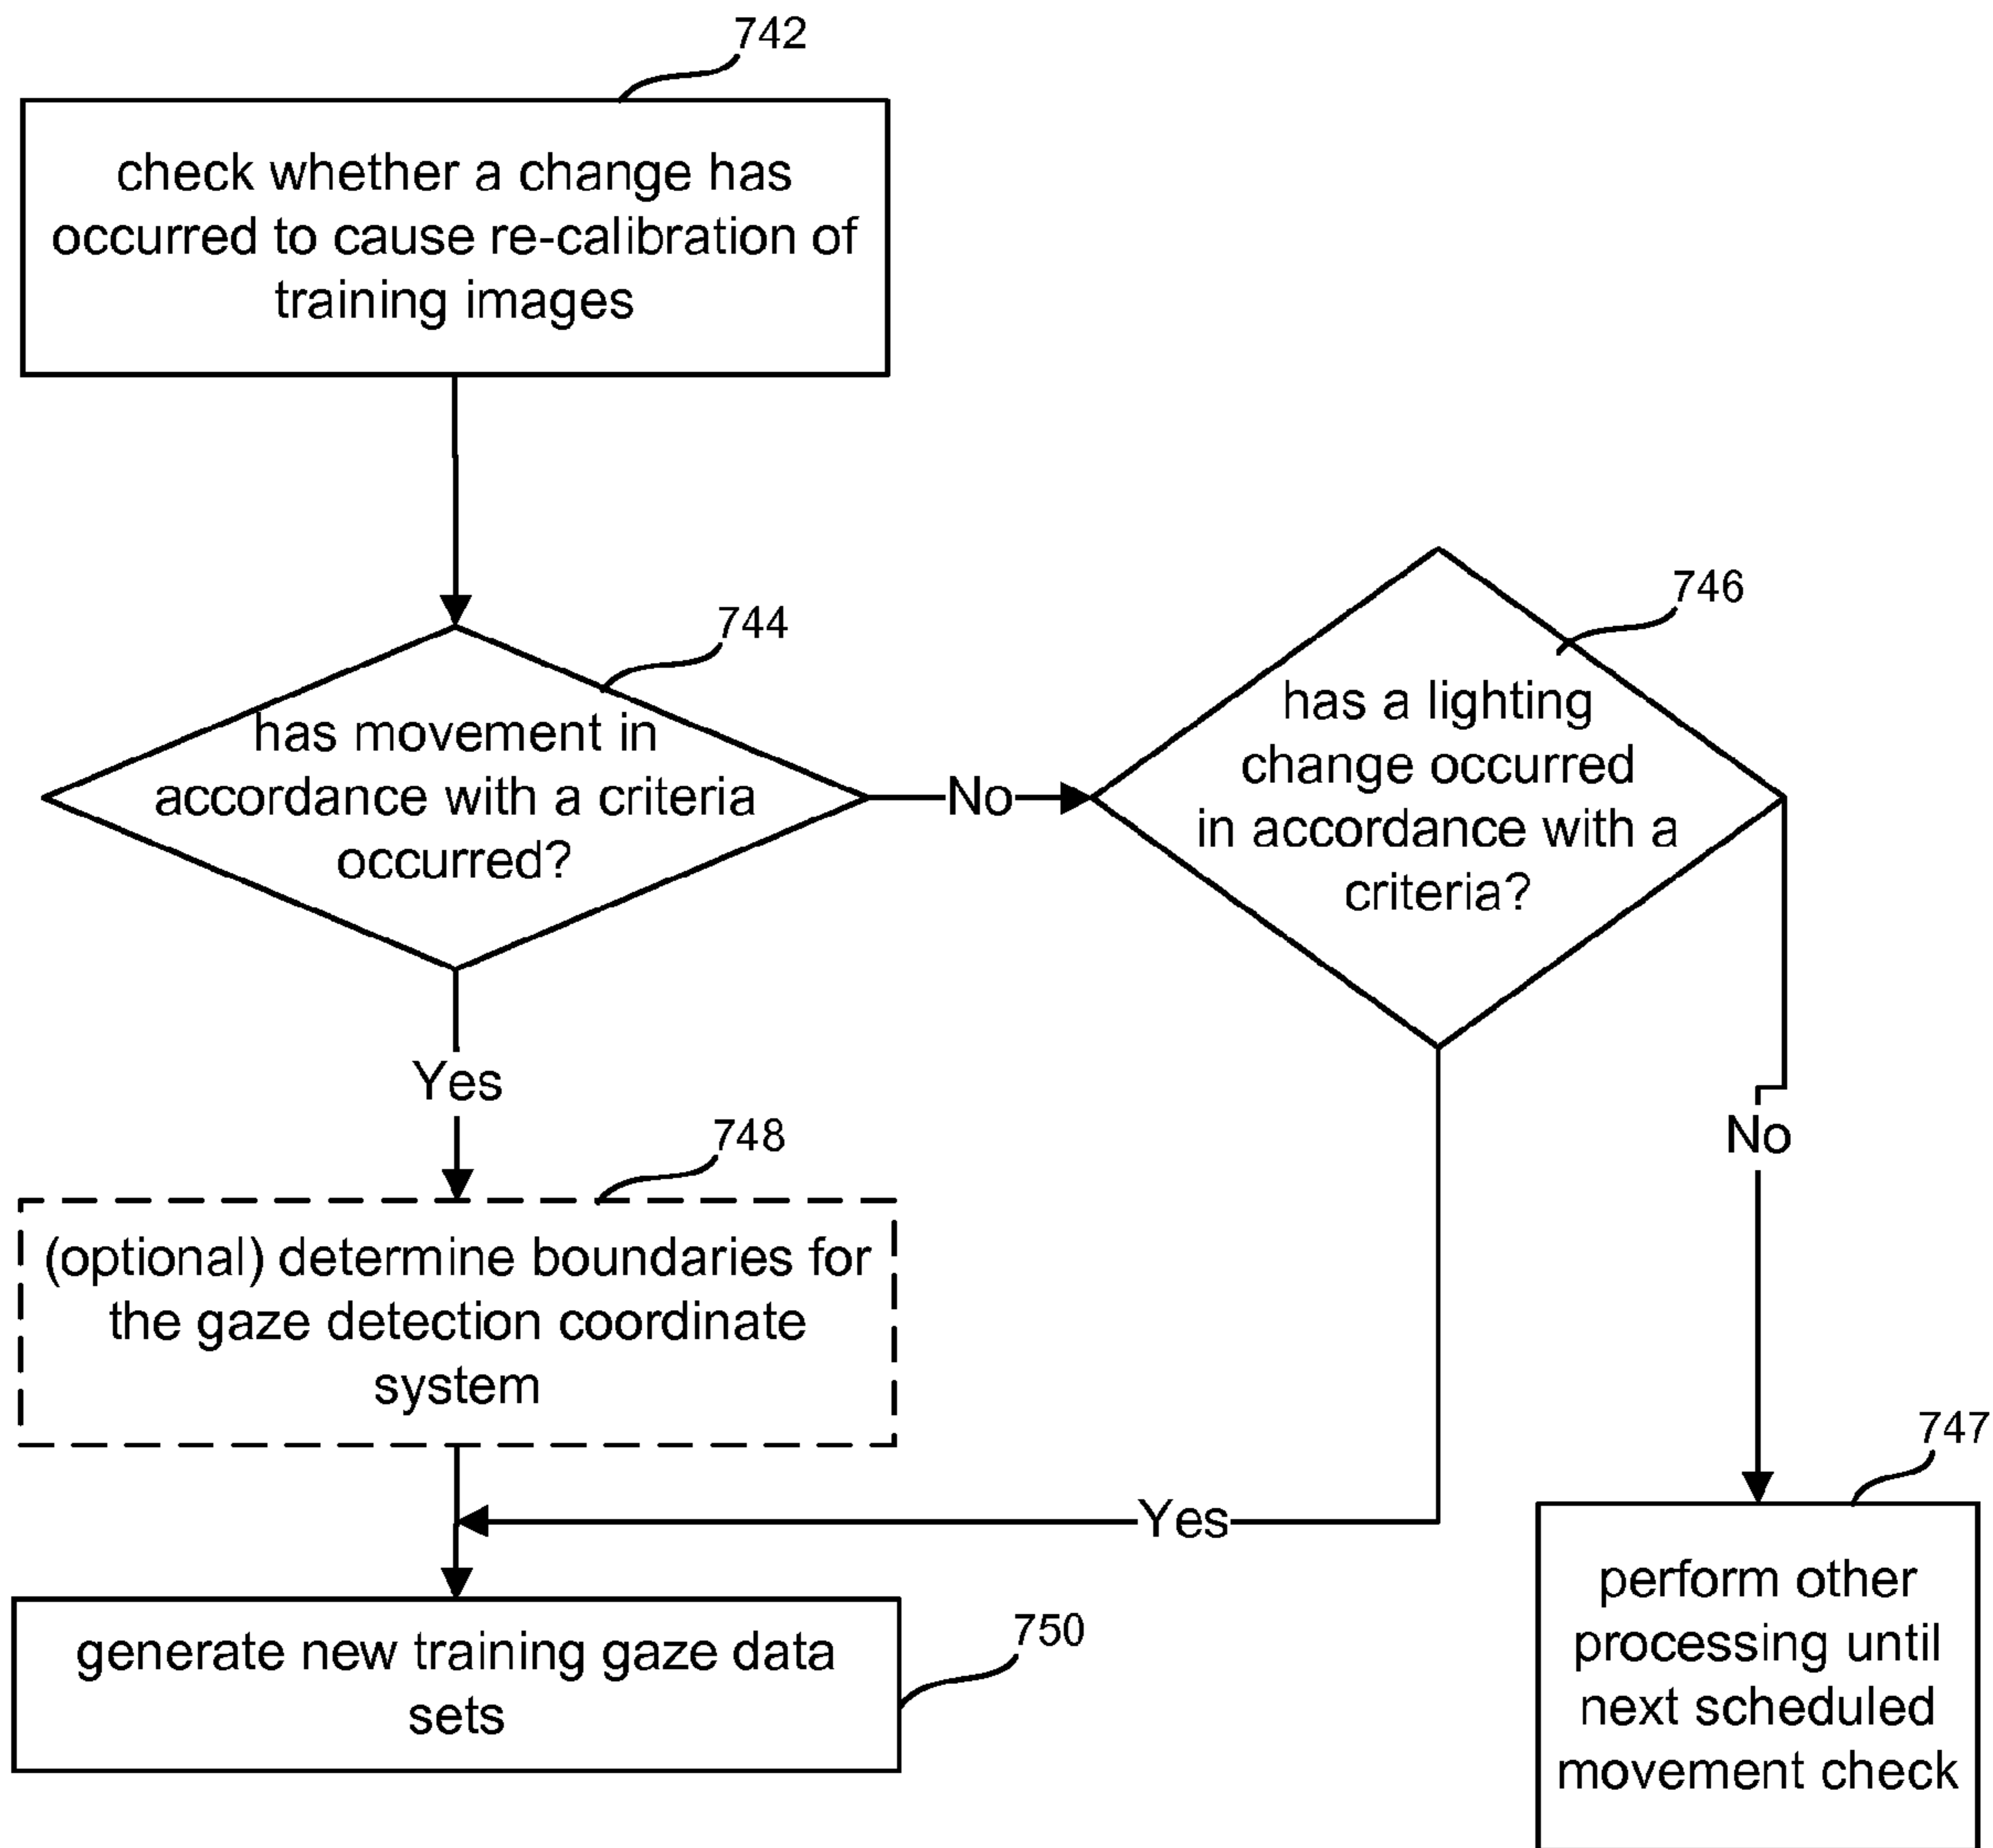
742

check whether a change has occurred to cause re-calibration of training images

744

has movement in accordance with a criteria occurred?

No

746

has a lighting change occurred in accordance with a criteria?

Yes

748

(optional) determine boundaries for the gaze detection coordinate system

No

747

Yes

generate new training gaze data sets

750

perform other processing until next scheduled movement check